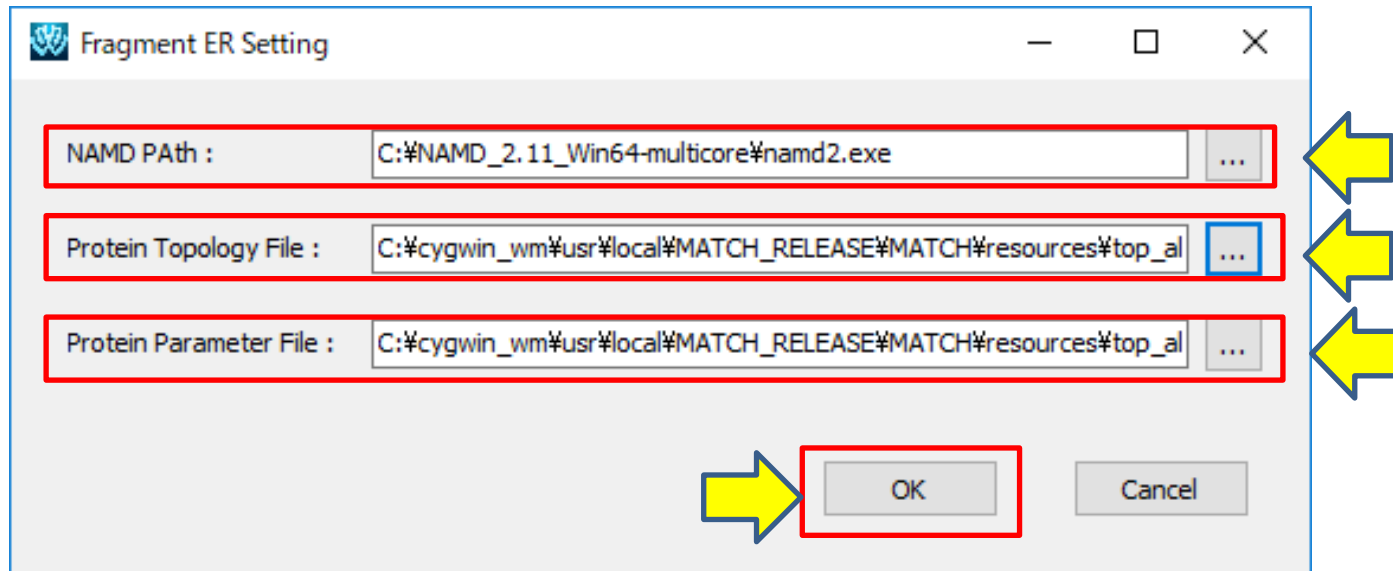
Fragment ER Setting

NAMD PAth : C:¥NAMD_2.11_Win64-multicore¥namd2.exe ...

Protein Topology File : C:¥cygwin_wm¥usr¥local¥MATCH_RELEASE¥MATCH¥resources¥top_al ...

Protein Parameter File : C:¥cygwin_wm¥usr¥local¥MATCH_RELEASE¥MATCH¥resources¥top_al ...

OK

Cancel